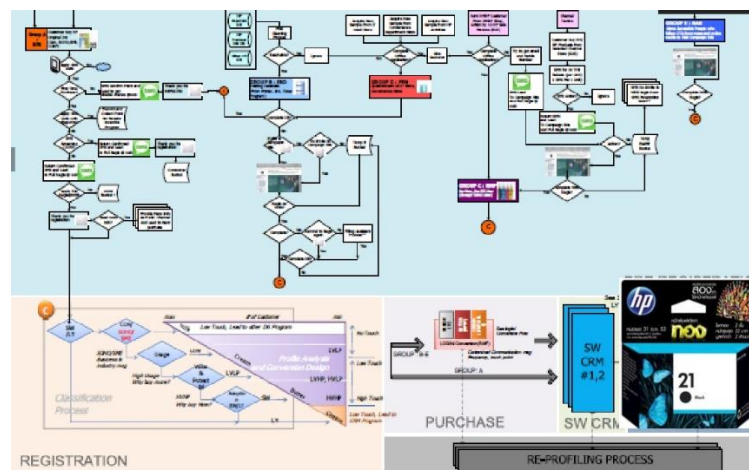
GROUP B

GROUP C

Yes

No

Low Touch, Lead to other DS Program

Profile Analysis and Conversion Design

Classification Process

REGISTRATION

Stage

High Usage
Why buy more?

High Usage
Why buy more?

Value & Potent SP

Low

Low

High

LVLP

LVHP

HVLP

HVHP

No Touch

Low Touch, Lead to CRM Program

Std

LVLP

LVHP, HVLP

High Touch

HVHP

GROUP B-E

GROUP A

Customized Communication Map

PURCHASE

SW CRM #1,2

SW CRM

hp

21

Black

RE-PROFILING PROCESS